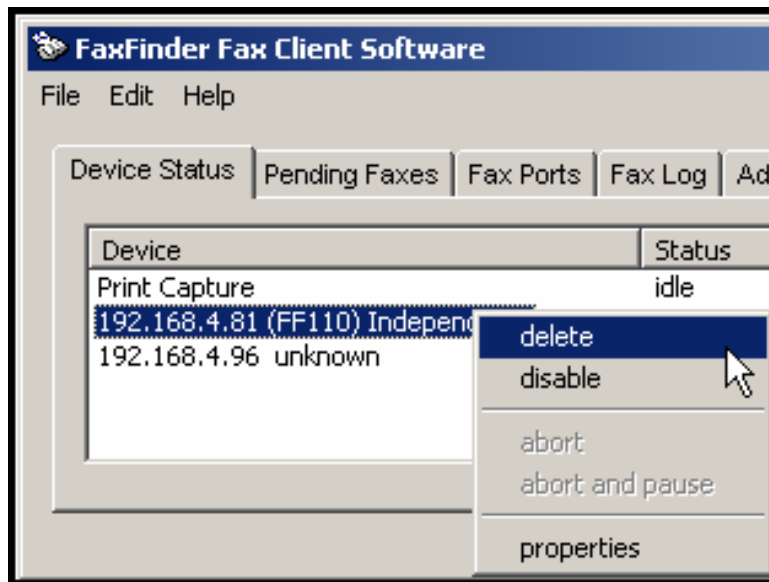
FaxFinder Fax Client Software

File Edit Help

Device Status | Pending Faxes | Fax Ports | Fax Log | Ad

| Device | Status |
|---|---|
| Print Capture | idle |
| 192.168.4.81 (FF110) Indepen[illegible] | |
| 192.168.4.96 unknown | |

delete
disable
abort
abort and pause
properties